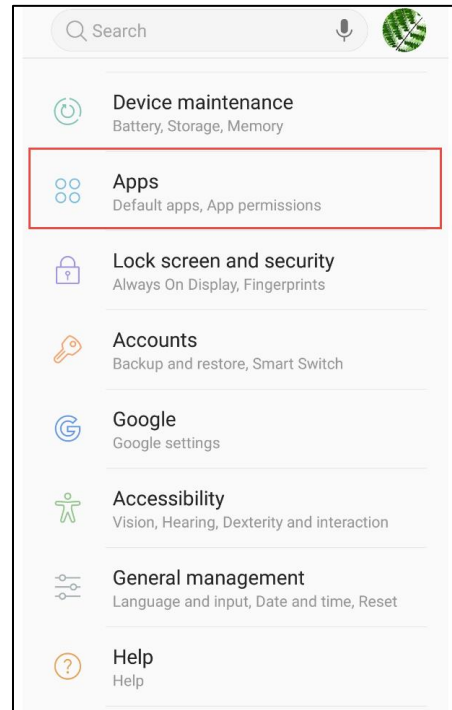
Search

Device maintenance
Battery, Storage, Memory

Apps
Default apps, App permissions

Lock screen and security
Always On Display, Fingerprints

Accounts
Backup and restore, Smart Switch

Google
Google settings

Accessibility
Vision, Hearing, Dexterity and interaction

General management
Language and input, Date and time, Reset

Help
Help